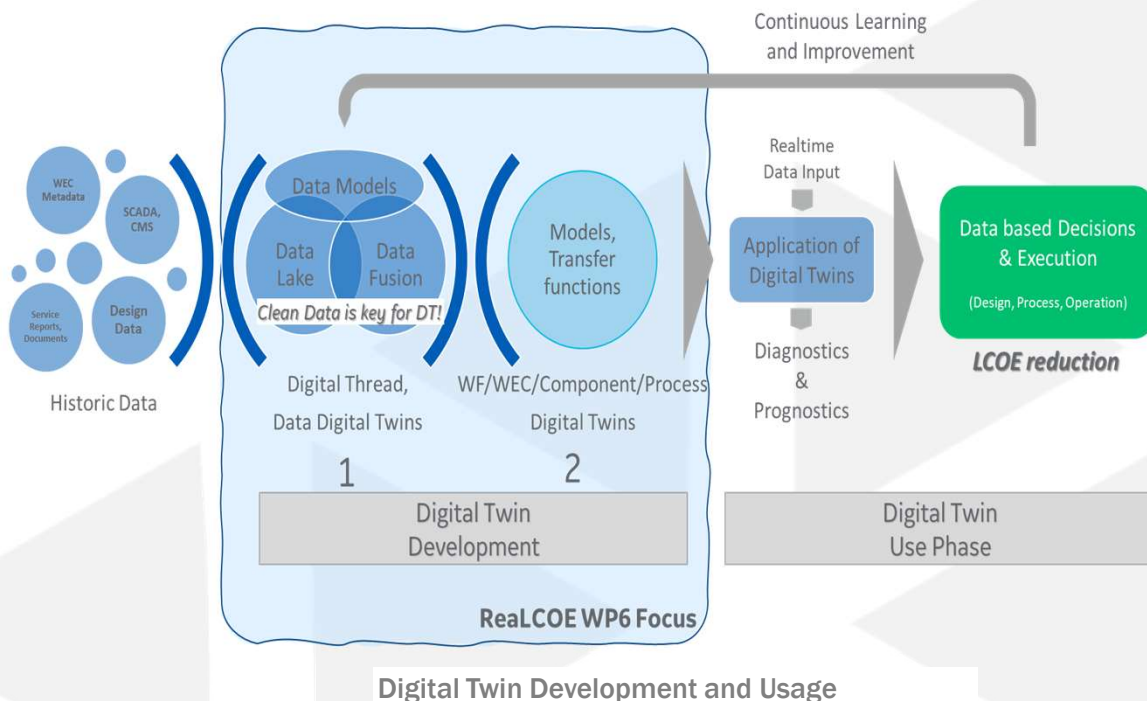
Continuous Learning and Improvement

WEC Metadata

SCADA, CMS

Service Reports, Documents

Design Data

Historic Data

Data Models

Data Lake

Data Fusion

Clean Data is key for DT!

Digital Thread, Data Digital Twins

1

Models, Transfer functions

WF/WEC/Component/Process Digital Twins

2

Realtime Data Input

Application of Digital Twins

Diagnostics & Prognostics

Data based Decisions & Execution

(Design, Process, Operation)

LCOE reduction

Digital Twin Development

Digital Twin Use Phase

ReaLCOE WP6 Focus

Digital Twin Development and Usage